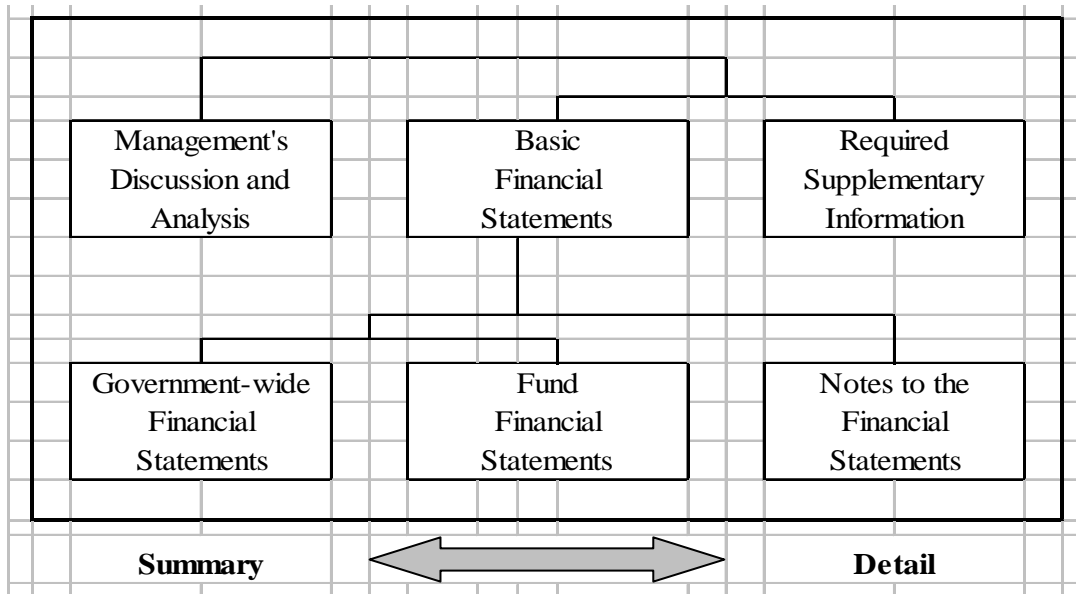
Management's Discussion and Analysis

Basic Financial Statements

Required Supplementary Information

Government-wide Financial Statements

Fund Financial Statements

Notes to the Financial Statements

Summary

Detail